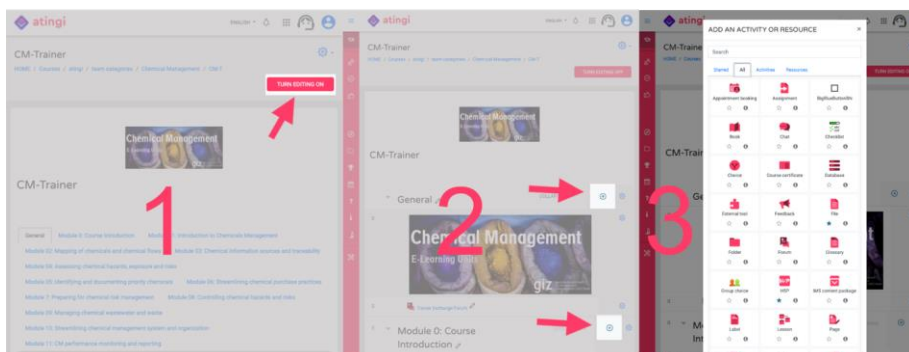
atingi

CM-Trainer

HOME / Courses / atingi / team-kategories / Chemical Management / CM-T

TURN EDITING ON

Chemical Management
E-Learning Units

CM-Trainer

1

General Module 0: Course Introduction Module 1: Introduction to Chemicals Management
Module 02: Mapping of chemicals and chemical flows Module 03: Chemical information sources and traceability
Module 04: Assessing chemical hazards, exposure and risks
Module 05: Identifying and documenting priority chemicals Module 06: Streamlining chemical purchase practices
Module 7: Preparing for chemical risk management Module 08: Controlling chemical hazards and risks
Module 09: Managing chemical wastewater and waste
Module 10: Streamlining chemical management system and organization
Module 11: CM performance monitoring and reporting

atingi

CM-Trainer

HOME / Courses / atingi / team-kategories / Chemical Management / CM-T

TURN EDITING OFF

Chemical Management

CM-Trainer

General

2

Chemical Management
E-Learning Units
giz

Module 0: Course Introduction

atingi

CM-Traine

CM-Trai

3

ADD AN ACTIVITY OR RESOURCE

Search

Starred All Activities Resources

Appointment booking
Assignment
BigBlueButtonBN
Book
Chat
Checklist
Choice
Course certificate
Database
External tool
Feedback
File
Folder
Forum
Glossary
Group choice
H5P
IMS content package
Label
Lesson
Page